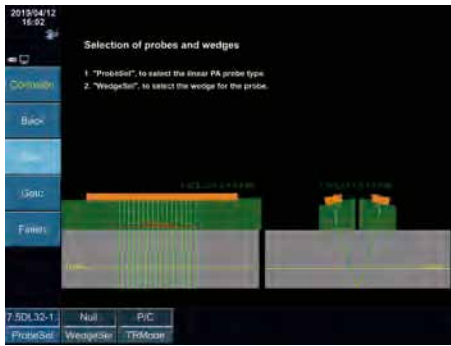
2019/04/12
16:02

Corrosion

Back

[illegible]

Gate

Finish

Selection of probes and wedges

1. "ProbeSel", to select the linear PA probe type.
2. "WedgeSel", to select the wedge for the probe.

7.5DL32-1.
ProbeSel

Null
WedgeSel

P/C
TRMode